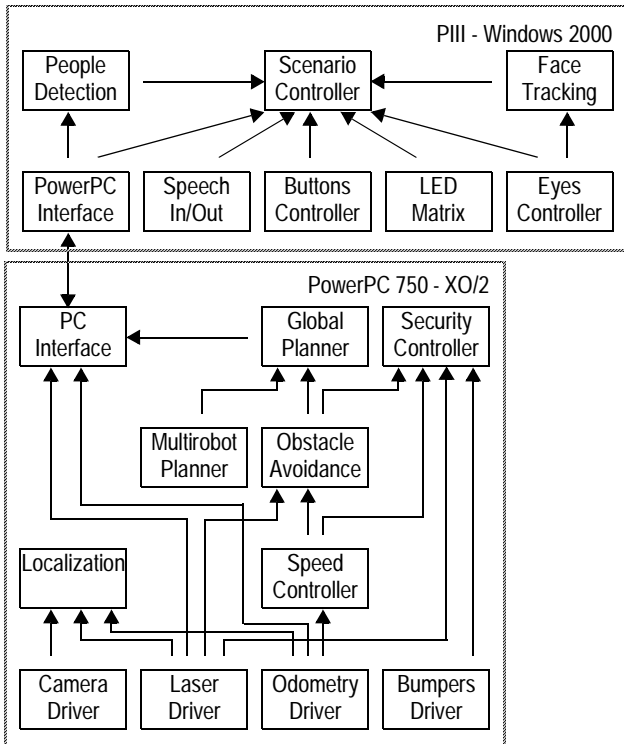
PIII - Windows 2000

People Detection

Scenario Controller

Face Tracking

PowerPC Interface

Speech In/Out

Buttons Controller

LED Matrix

Eyes Controller

PowerPC 750 - XO/2

PC Interface

Global Planner

Security Controller

Multirobot Planner

Obstacle Avoidance

Localization

Speed Controller

Camera Driver

Laser Driver

Odometry Driver

Bumpers Driver